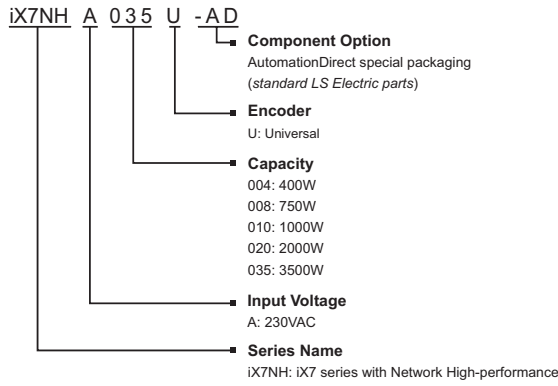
iX7NH A 035 U -AD

Component Option
AutomationDirect special packaging
(standard LS Electric parts)

Encoder
U: Universal

Capacity
004: 400W
008: 750W
010: 1000W
020: 2000W
035: 3500W

Input Voltage
A: 230VAC

Series Name
iX7NH: iX7 series with Network High-performance